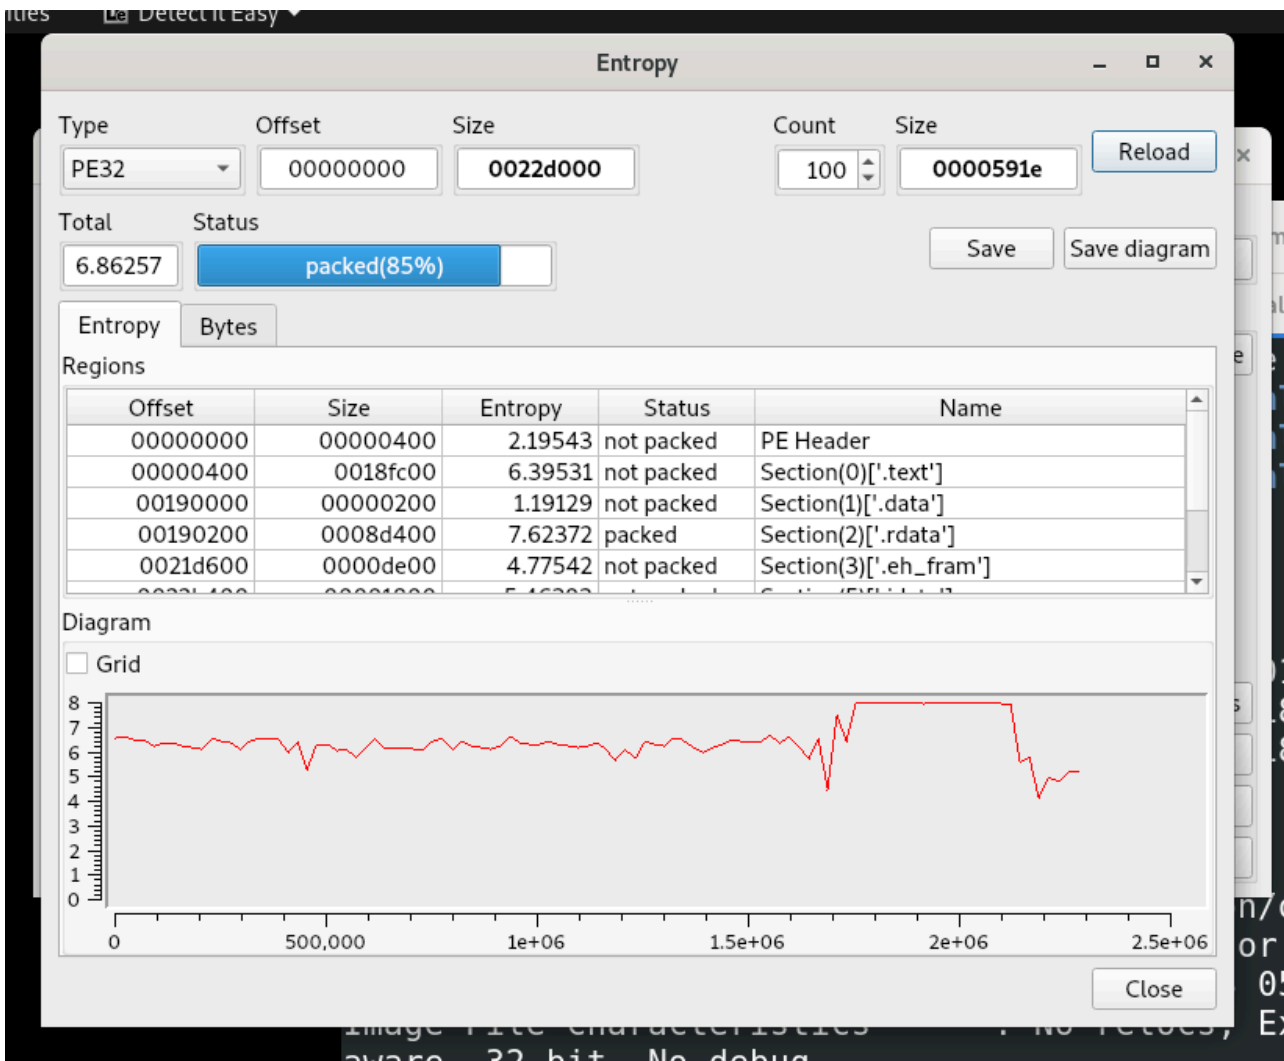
Detect It Easy

Entropy

Type
PE32
Offset
00000000
Size
0022d000
Count
100
Size
0000591e
Reload

Total
6.86257
Status
packed(85%)
Save
Save diagram

Entropy
Bytes

Regions

| Offset | Size | Entropy | Status | Name |
|---|---|---|---|---|
| 00000000 | 00000400 | 2.19543 | not packed | PE Header |
| 00000400 | 0018fc00 | 6.39531 | not packed | Section(0)['.text'] |
| 00190000 | 00000200 | 1.19129 | not packed | Section(1)['.data'] |
| 00190200 | 0008d400 | 7.62372 | packed | Section(2)['.rdata'] |
| 0021d600 | 0000de00 | 4.77542 | not packed | Section(3)['.eh_fram'] |
| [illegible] | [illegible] | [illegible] | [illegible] | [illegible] |

Diagram
Grid

8
7
6
5
4
3
2
1
0

0
500,000
1e+06
1.5e+06
2e+06
2.5e+06

Close

Image file characteristics : No relocs, Ex
aware, 32 bit, No debug